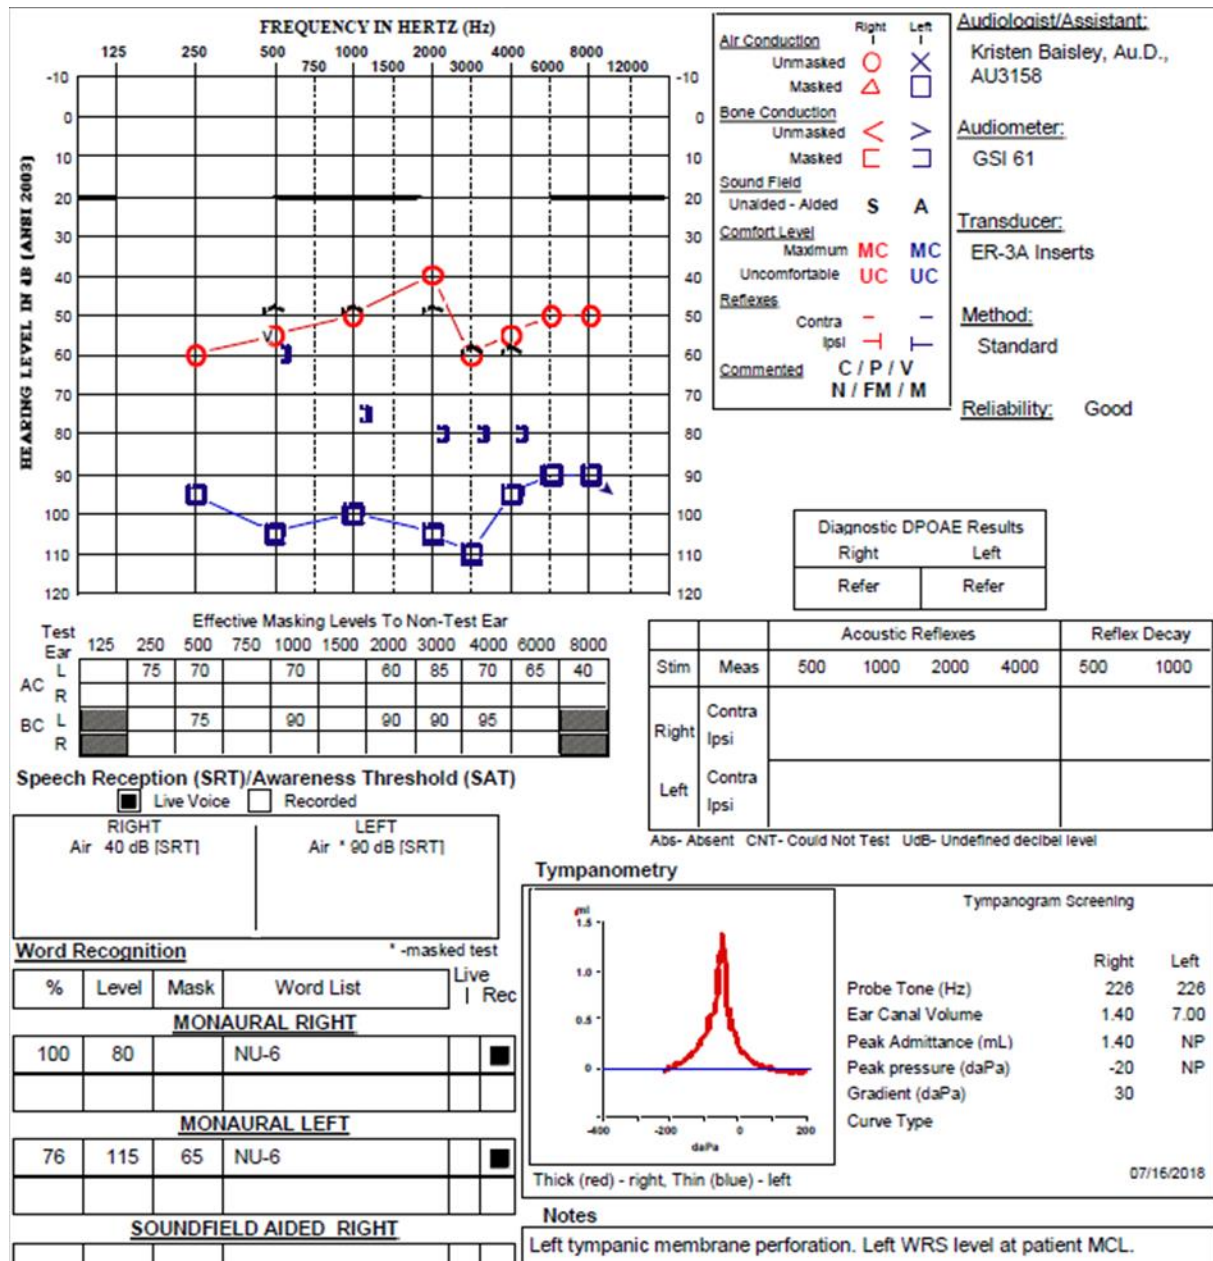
FREQUENCY IN HERTZ (Hz)

125 250 500 750 1000 1500 2000 3000 4000 6000 8000 12000

-10 0 10 20 30 40 50 60 70 80 90 100 110 120

HEARING LEVEL IN dB (ANSI 2003)

| | Right | Left |
|---|---|---|
| Air Conduction | | |
| Unmasked | ○ | × |
| Masked | △ | □ |
| Bone Conduction | | |
| Unmasked | < | > |
| Masked | [ | ] |
| Sound Field | | |
| Unaided - Aided | S | A |
| Comfort Level | | |
| Maximum | MC | MC |
| Uncomfortable | UC | UC |
| Reflexes | | |
| Contra | – | – |
| Ipsi | ⊣ | ⊢ |
| Commented | C / P / V | N / FM / M |

Audiologist/Assistant:
Kristen Baisley, Au.D., AU3158

Audiometer:
GSI 61

Transducer:
ER-3A Inserts

Method:
Standard

Reliability: Good

| Diagnostic DPOAE Results | |
|---|---|
| Right | Left |
| Refer | Refer |

Effective Masking Levels To Non-Test Ear

| Test Ear | | 125 | 250 | 500 | 750 | 1000 | 1500 | 2000 | 3000 | 4000 | 6000 | 8000 |
|---|---|---|---|---|---|---|---|---|---|---|---|---|
| AC | L | | 75 | 70 | | 70 | | 60 | 85 | 70 | 65 | 40 |
| | R | | | | | | | | | | | |
| BC | L | | | 75 | | 90 | | 90 | 90 | 95 | | |
| | R | | | | | | | | | | | |

| Stim | Meas | Acoustic Reflexes 500 | 1000 | 2000 | 4000 | Reflex Decay 500 | 1000 |
|---|---|---|---|---|---|---|---|
| Right | Contra | | | | | | |
| | Ipsi | | | | | | |
| Left | Contra | | | | | | |
| | Ipsi | | | | | | |

Abs- Absent CNT- Could Not Test UdB- Undefined decibel level

Speech Reception (SRT)/Awareness Threshold (SAT)
Live Voice Recorded

RIGHT
Air 40 dB [SRT]

LEFT
Air * 90 dB [SRT]

Word Recognition *-masked test

| % | Level | Mask | Word List | Live | Rec |
|---|---|---|---|---|---|
| MONAURAL RIGHT | | | | | |
| 100 | 80 | | NU-6 | | ■ |
| | | | | | |
| MONAURAL LEFT | | | | | |
| 76 | 115 | 65 | NU-6 | | ■ |
| | | | | | |
| SOUNDFIELD AIDED RIGHT | | | | | |

Tympanometry

ml
1.5
1.0
0.5
0
-400 -200 0 200
daPa

Thick (red) - right, Thin (blue) - left

Tympanogram Screening

| | Right | Left |
|---|---|---|
| Probe Tone (Hz) | 226 | 226 |
| Ear Canal Volume | 1.40 | 7.00 |
| Peak Admittance (mL) | 1.40 | NP |
| Peak pressure (daPa) | -20 | NP |
| Gradient (daPa) | 30 | |
| Curve Type | | |

07/16/2018

Notes
Left tympanic membrane perforation. Left WRS level at patient MCL.